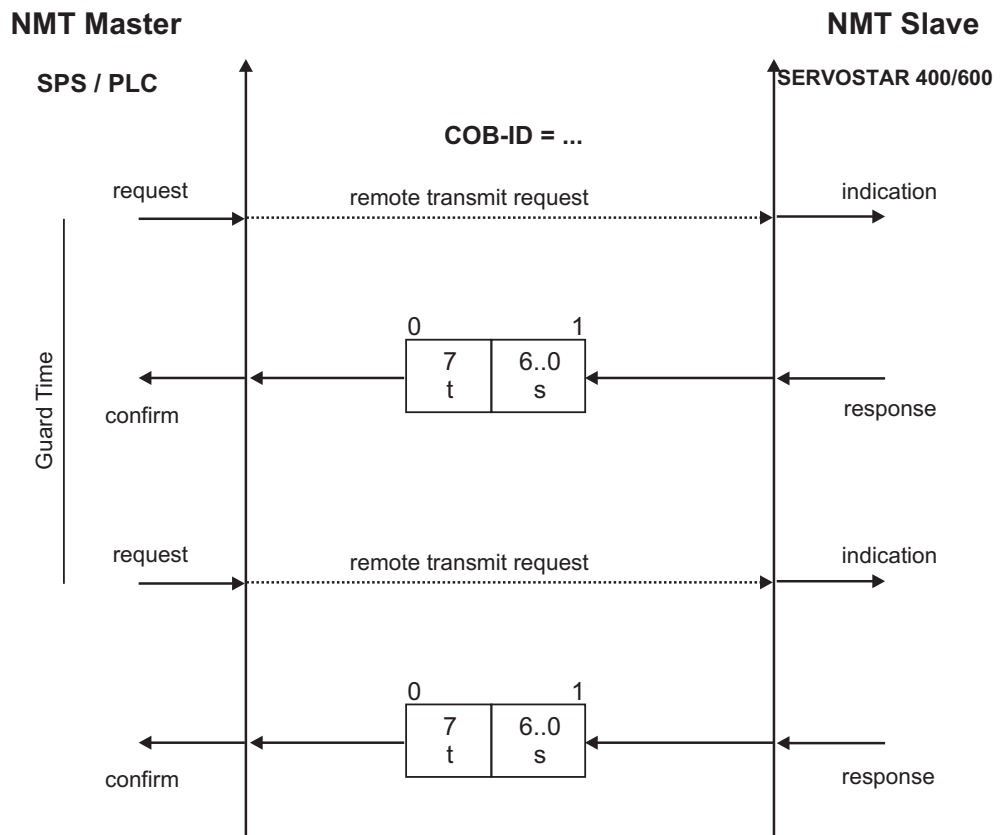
NMT Master

NMT Slave

SPS / PLC

SERVOSTAR 400/600

COB-ID = ...

request

remote transmit request

indication

Guard Time

0

1

7
t

6..0
s

confirm

response

request

remote transmit request

indication

0

1

7
t

6..0
s

confirm

response